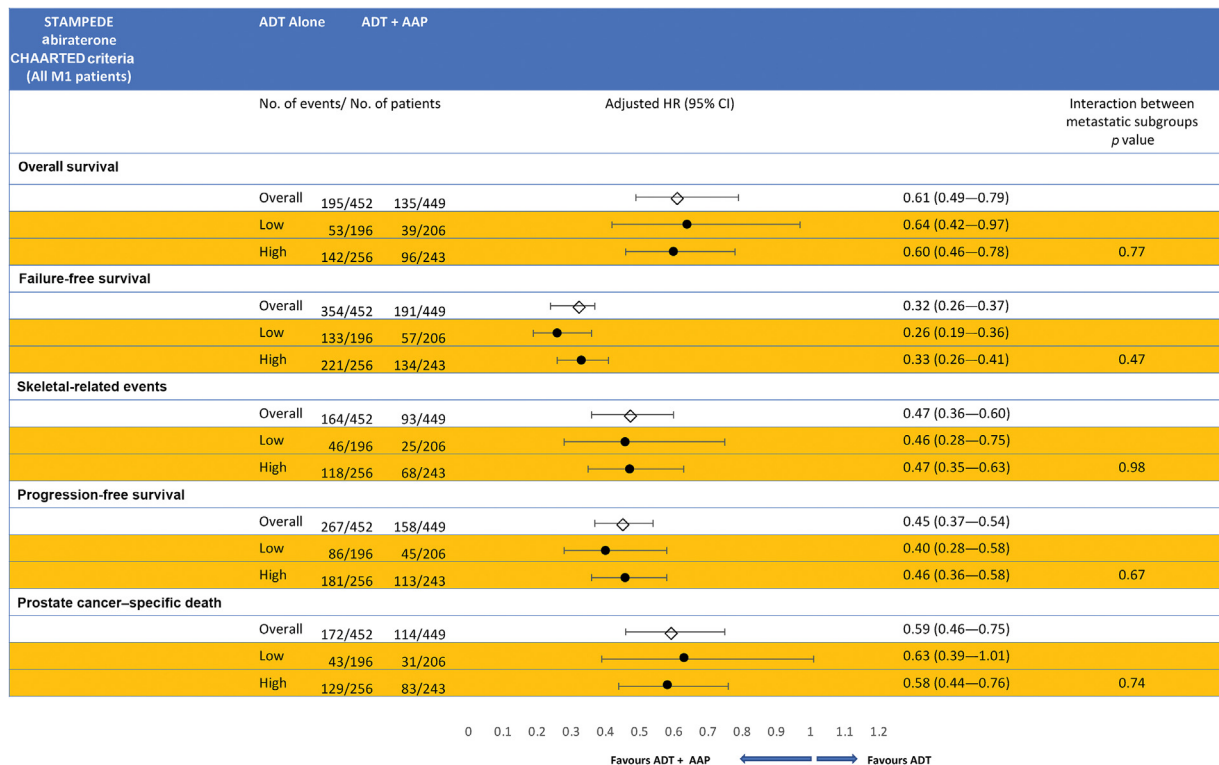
| STAMPEDE abiraterone CHAARTED criteria (All M1 patients) | ADT Alone | ADT + AAP | | |
|---|---|---|---|---|
| | No. of events/ No. of patients | | Adjusted HR (95% CI) | Interaction between metastatic subgroups $p$ value |
| **Overall survival** | | | | |
| Overall | 195/452 | 135/449 | 0.61 (0.49—0.79) | |
| Low | 53/196 | 39/206 | 0.64 (0.42—0.97) | |
| High | 142/256 | 96/243 | 0.60 (0.46—0.78) | 0.77 |
| **Failure-free survival** | | | | |
| Overall | 354/452 | 191/449 | 0.32 (0.26—0.37) | |
| Low | 133/196 | 57/206 | 0.26 (0.19—0.36) | |
| High | 221/256 | 134/243 | 0.33 (0.26—0.41) | 0.47 |
| **Skeletal-related events** | | | | |
| Overall | 164/452 | 93/449 | 0.47 (0.36—0.60) | |
| Low | 46/196 | 25/206 | 0.46 (0.28—0.75) | |
| High | 118/256 | 68/243 | 0.47 (0.35—0.63) | 0.98 |
| **Progression-free survival** | | | | |
| Overall | 267/452 | 158/449 | 0.45 (0.37—0.54) | |
| Low | 86/196 | 45/206 | 0.40 (0.28—0.58) | |
| High | 181/256 | 113/243 | 0.46 (0.36—0.58) | 0.67 |
| **Prostate cancer–specific death** | | | | |
| Overall | 172/452 | 114/449 | 0.59 (0.46—0.75) | |
| Low | 43/196 | 31/206 | 0.63 (0.39—1.01) | |
| High | 129/256 | 83/243 | 0.58 (0.44—0.76) | 0.74 |

0 0.1 0.2 0.3 0.4 0.5 0.6 0.7 0.8 0.9 1 1.1 1.2

Favours ADT + AAP Favours ADT